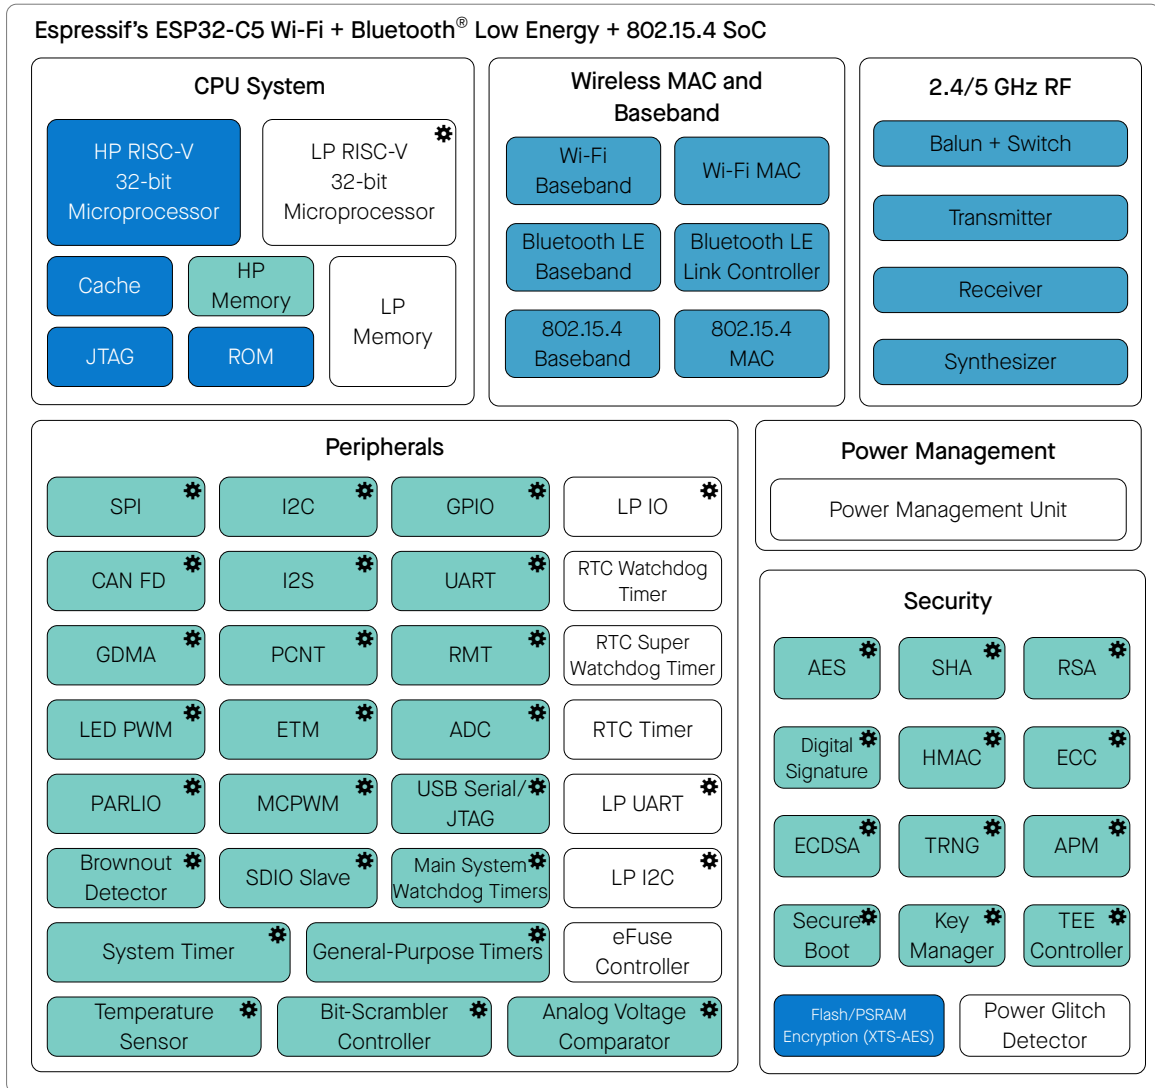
Espressif's ESP32-C5 Wi-Fi + Bluetooth® Low Energy + 802.15.4 SoC

CPU System

HP RISC-V 32-bit Microprocessor

LP RISC-V 32-bit Microprocessor

Cache

HP Memory

LP Memory

JTAG

ROM

Wireless MAC and Baseband

Wi-Fi Baseband

Wi-Fi MAC

Bluetooth LE Baseband

Bluetooth LE Link Controller

802.15.4 Baseband

802.15.4 MAC

2.4/5 GHz RF

Balun + Switch

Transmitter

Receiver

Synthesizer

Peripherals

SPI

I2C

GPIO

LP IO

CAN FD

I2S

UART

RTC Watchdog Timer

GDMA

PCNT

RMT

RTC Super Watchdog Timer

LED PWM

ETM

ADC

RTC Timer

PARLIO

MCPWM

USB Serial/ JTAG

LP UART

Brownout Detector

SDIO Slave

Main System Watchdog Timers

LP I2C

System Timer

General-Purpose Timers

eFuse Controller

Temperature Sensor

Bit-Scrambler Controller

Analog Voltage Comparator

Power Management

Power Management Unit

Security

AES

SHA

RSA

Digital Signature

HMAC

ECC

ECDSA

TRNG

APM

Secure Boot

Key Manager

TEE Controller

Flash/PSRAM Encryption (XTS-AES)

Power Glitch Detector